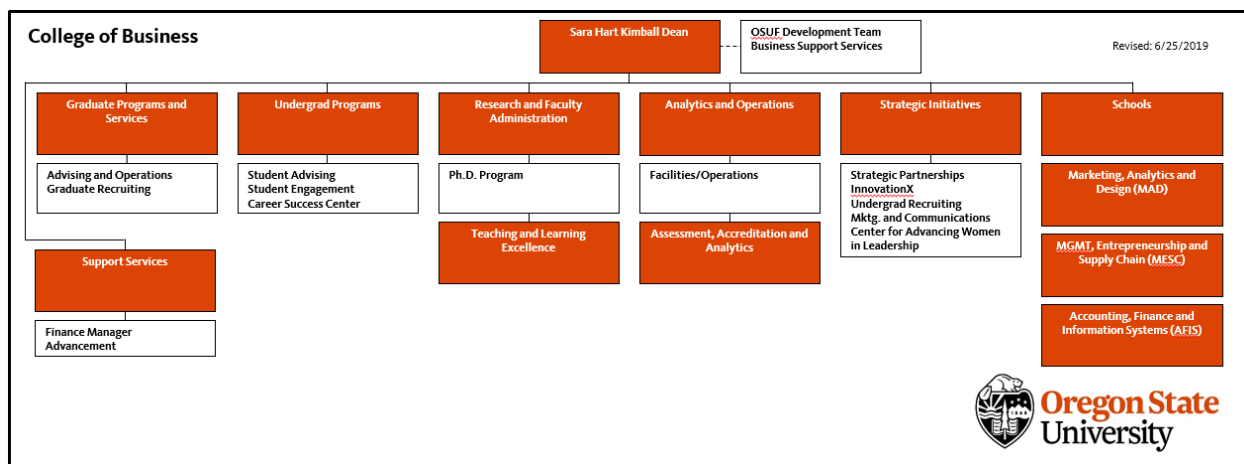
College of Business

Sara Hart Kimball Dean

OSUF Development Team
Business Support Services

Revised: 6/25/2019

Graduate Programs and Services

Advising and Operations
Graduate Recruiting

Undergrad Programs

Student Advising
Student Engagement
Career Success Center

Research and Faculty Administration

Ph.D. Program

Teaching and Learning Excellence

Analytics and Operations

Facilities/Operations

Assessment, Accreditation and Analytics

Strategic Initiatives

Strategic Partnerships
InnovationX
Undergrad Recruiting
Mktg. and Communications
Center for Advancing Women in Leadership

Schools

Marketing, Analytics and Design (MAD)

MGMT, Entrepreneurship and Supply Chain (MESC)

Accounting, Finance and Information Systems (AFIS)

Support Services

Finance Manager
Advancement

Oregon State University